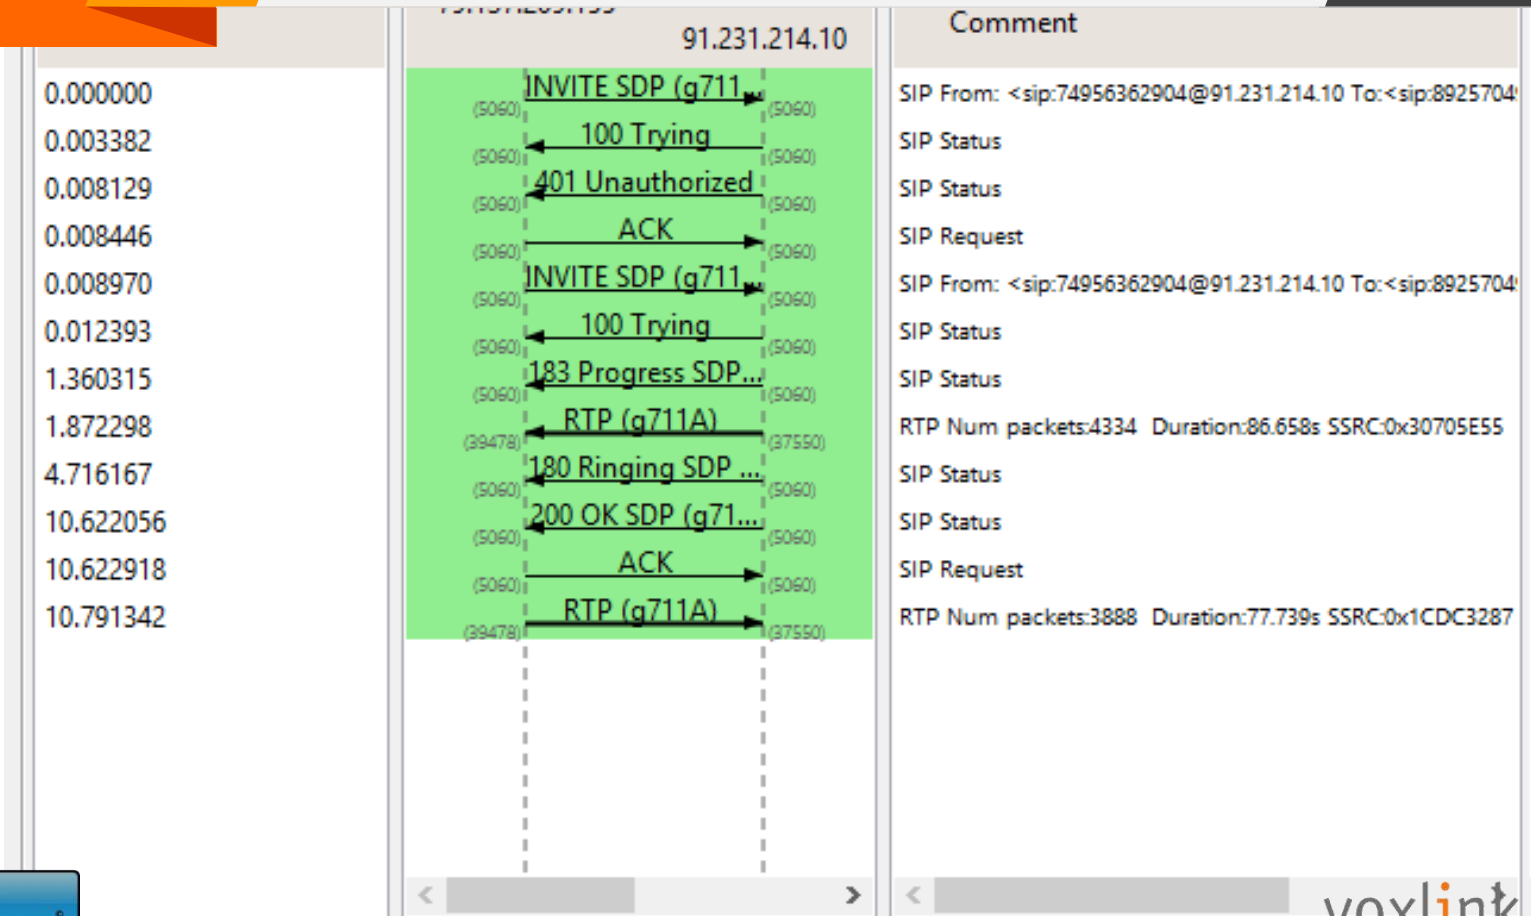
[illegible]

91.231.214.10

Comment

0.000000
0.003382
0.008129
0.008446
0.008970
0.012393
1.360315
1.872298
4.716167
10.622056
10.622918
10.791342

INVITE SDP (g711...
(5060) (5060)
100 Trying
(5060) (5060)
401 Unauthorized
(5060) (5060)
ACK
(5060) (5060)
INVITE SDP (g711...
(5060) (5060)
100 Trying
(5060) (5060)
183 Progress SDP...
(5060) (5060)
RTP (g711A)
(39478) (37550)
180 Ringing SDP ...
(5060) (5060)
200 OK SDP (g71...
(5060) (5060)
ACK
(5060) (5060)
RTP (g711A)
(39478) (37550)

SIP From: <sip:74956362904@91.231.214.10 To:<sip:8925704
SIP Status
SIP Status
SIP Request
SIP From: <sip:74956362904@91.231.214.10 To:<sip:8925704
SIP Status
SIP Status
RTP Num packets:4334 Duration:86.658s SSRC:0x30705E55
SIP Status
SIP Status
SIP Request
RTP Num packets:3888 Duration:77.739s SSRC:0x1CDC3287

voxlink